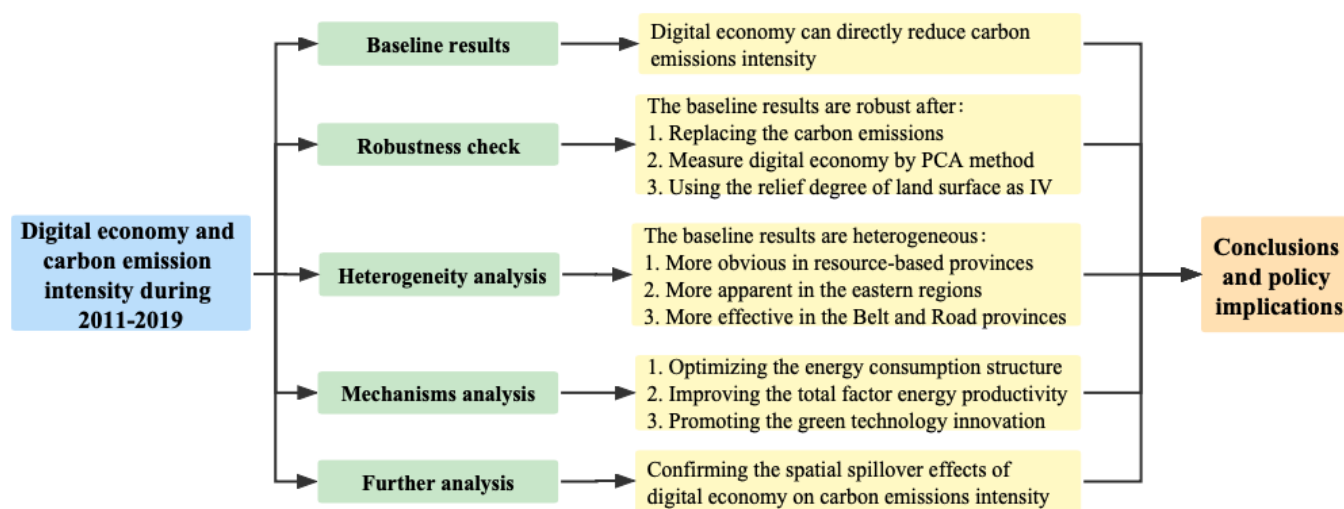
Digital economy and carbon emission intensity during 2011-2019

Baseline results

Digital economy can directly reduce carbon emissions intensity

Robustness check

The baseline results are robust after:
1. Replacing the carbon emissions
2. Measure digital economy by PCA method
3. Using the relief degree of land surface as IV

Heterogeneity analysis

The baseline results are heterogeneous:
1. More obvious in resource-based provinces
2. More apparent in the eastern regions
3. More effective in the Belt and Road provinces

Mechanisms analysis

1. Optimizing the energy consumption structure
2. Improving the total factor energy productivity
3. Promoting the green technology innovation

Further analysis

Confirming the spatial spillover effects of digital economy on carbon emissions intensity

Conclusions and policy implications